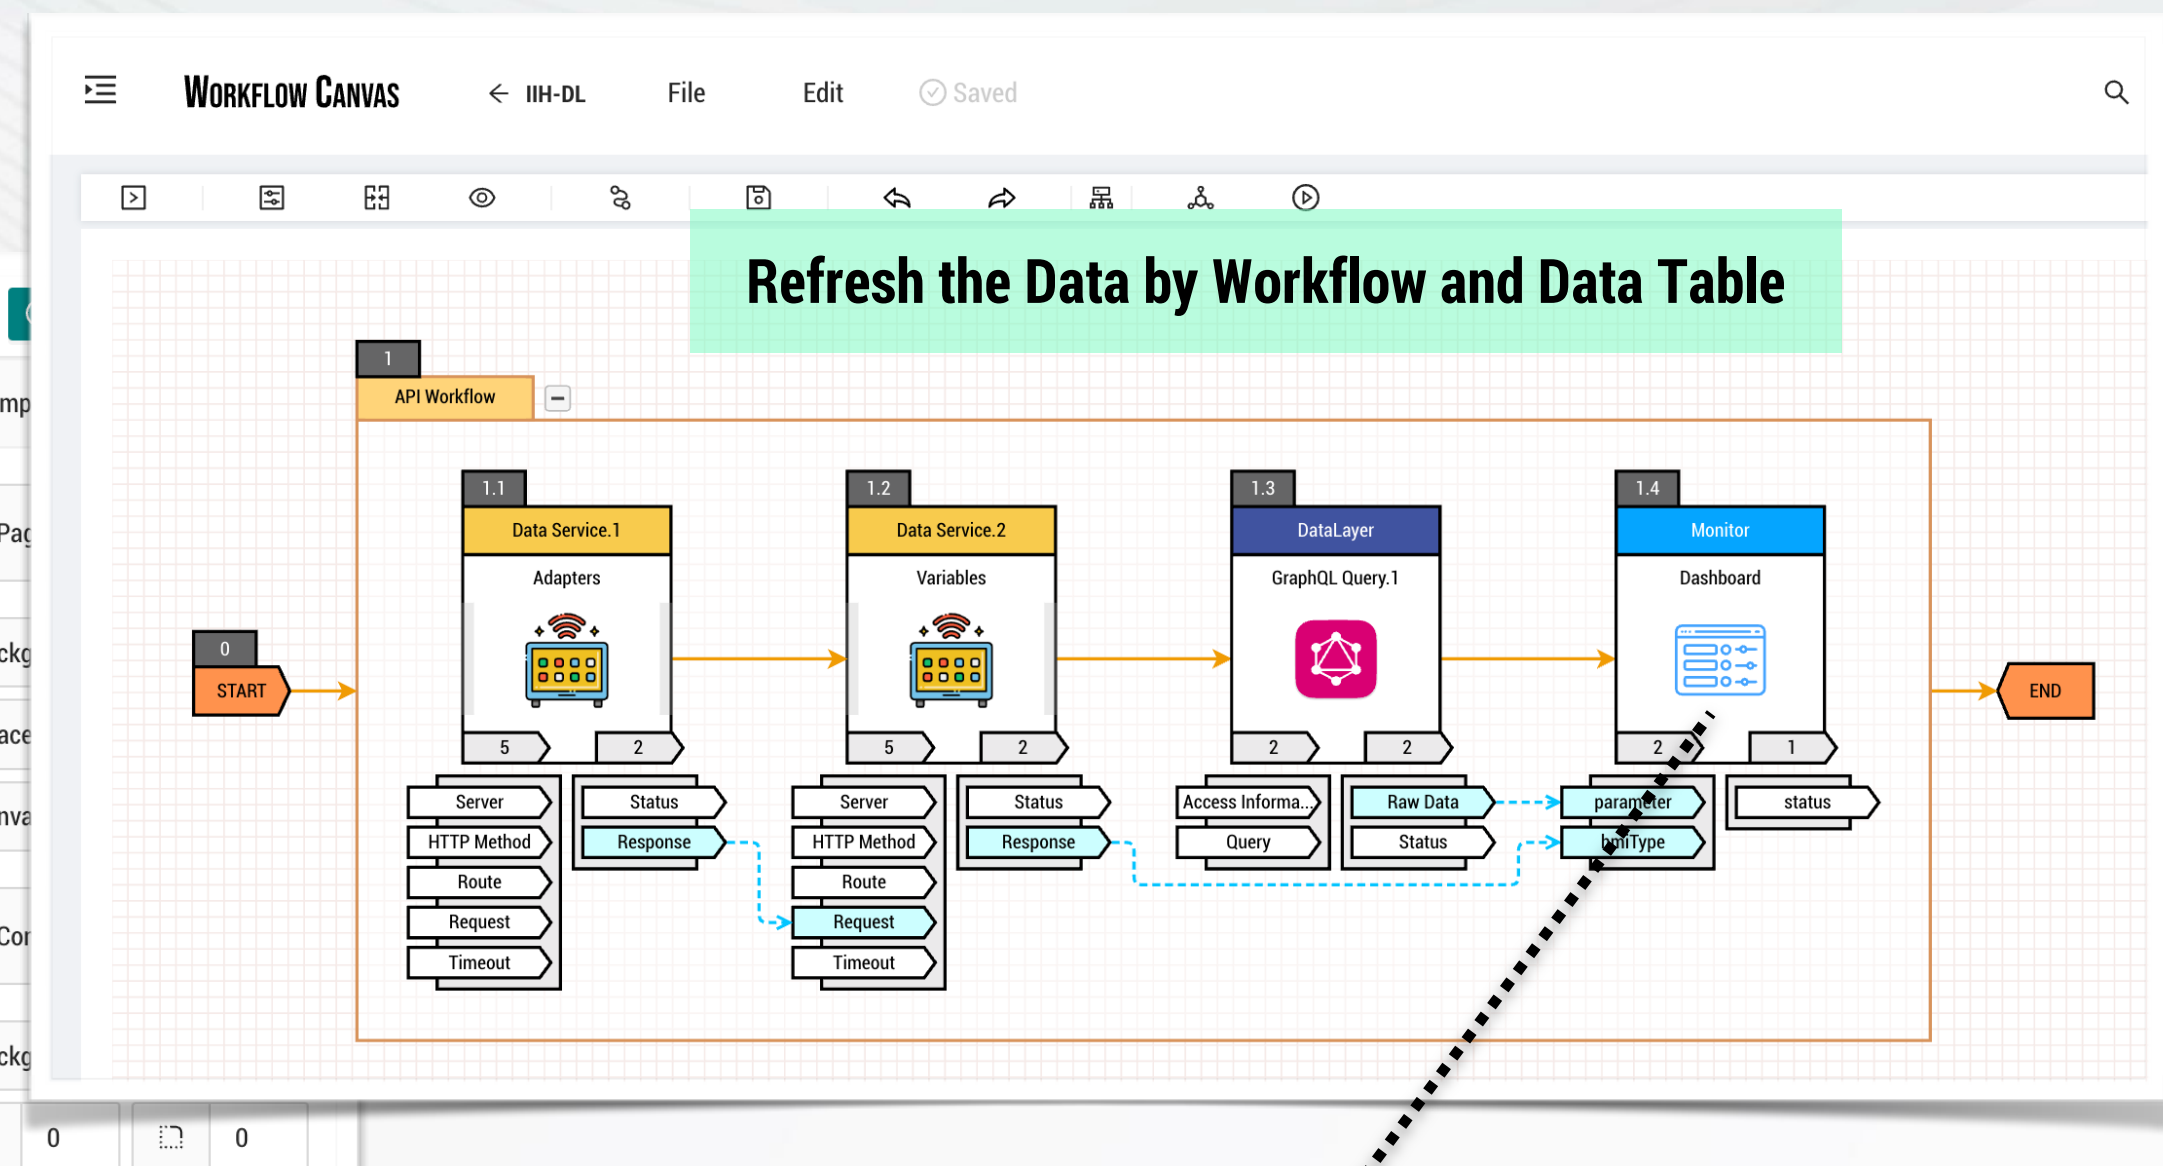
WORKFLOW CANVAS ← IIH-DL File Edit Saved

Refresh the Data by Workflow and Data Table

mp
Pag
ckg
ace
nva
Cor
ckg

1
API Workflow

0
START

1.1
Data Service.1
Adapters
5 2
Server
HTTP Method
Route
Request
Timeout
Status
Response

1.2
Data Service.2
Variables
5 2
Server
HTTP Method
Route
Request
Timeout
Status
Response

1.3
DataLayer
GraphQL Query.1
2 2
Access Informa...
Query
Raw Data
Status

1.4
Monitor
Dashboard
2 1
parameter
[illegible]Type
status

END

0 0